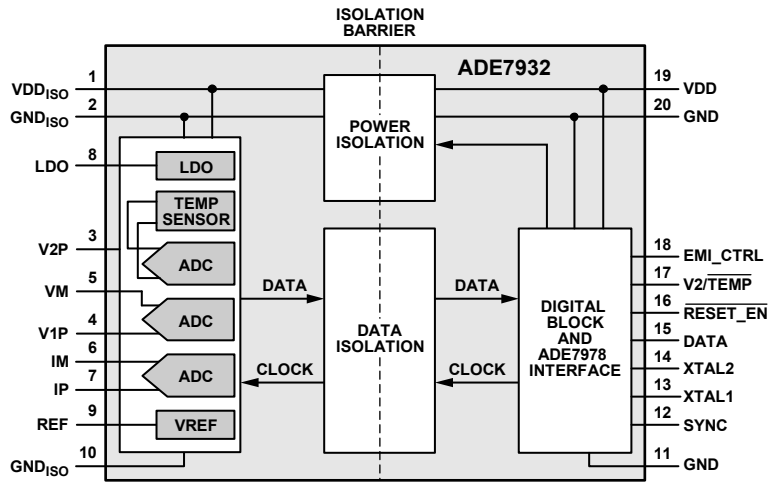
ISOLATION BARRIER

ADE7932

1 $VDD_{ISO}$
2 $GND_{ISO}$
8 LDO
3 V2P
5 VM
4 V1P
6 IM
7 IP
9 REF
10 $GND_{ISO}$

LDO
TEMP SENSOR
ADC
ADC
ADC
VREF

DATA
CLOCK

POWER ISOLATION

DATA ISOLATION

DATA
CLOCK

DIGITAL BLOCK AND ADE7978 INTERFACE

19 VDD
20 GND
18 EMI_CTRL
17 V2/$\overline{\text{TEMP}}$
16 $\overline{\text{RESET\_EN}}$
15 DATA
14 XTAL2
13 XTAL1
12 SYNC
11 GND